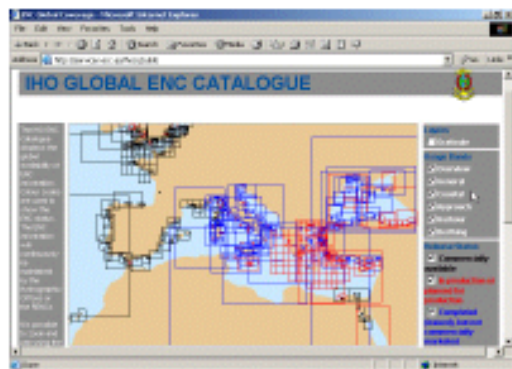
IHO GLOBAL ENC CATALOGUE

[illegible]

Layers
Graticule

Usage Bands
Overview
General
Coastal
Approach
Harbour
Berthing

Commercially available
In production (or planned for production)
Completed (not yet commercially marketed)

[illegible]